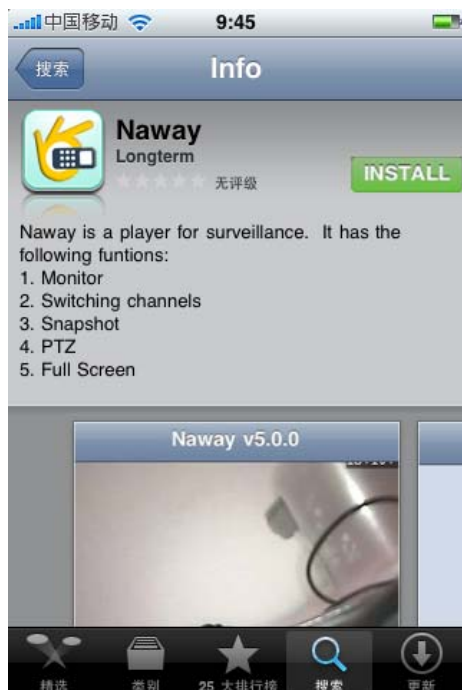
中国移动 9:45

搜索 Info

Naway
Longterm
无评级
INSTALL

Naway is a player for surveillance. It has the following funtions:
1. Monitor
2. Switching channels
3. Snapshot
4. PTZ
5. Full Screen

Naway v5.0.0

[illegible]

精选 类别 25 大排行榜 搜索 更新